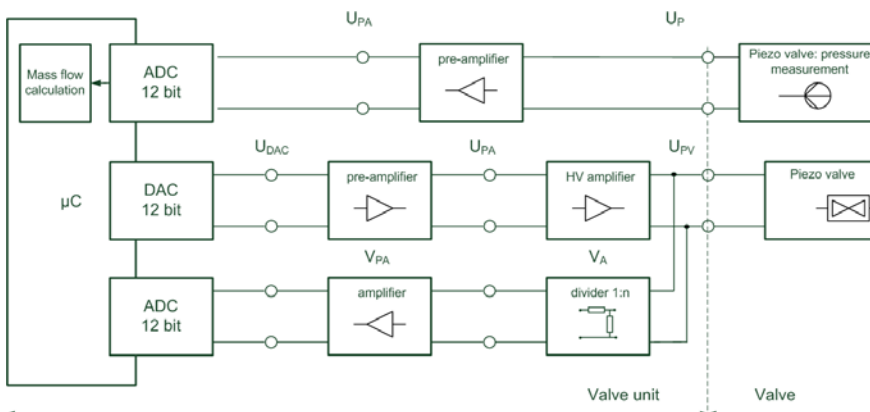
$U_{PA}$

$U_P$

Mass flow calculation

ADC 12 bit

pre-amplifier

Piezo valve: pressure measurement

$U_{DAC}$

$U_{PA}$

$U_{PV}$

µC

DAC 12 bit

pre-amplifier

HV amplifier

Piezo valve

$V_{PA}$

$V_A$

ADC 12 bit

amplifier

divider 1:n

Valve unit

Valve